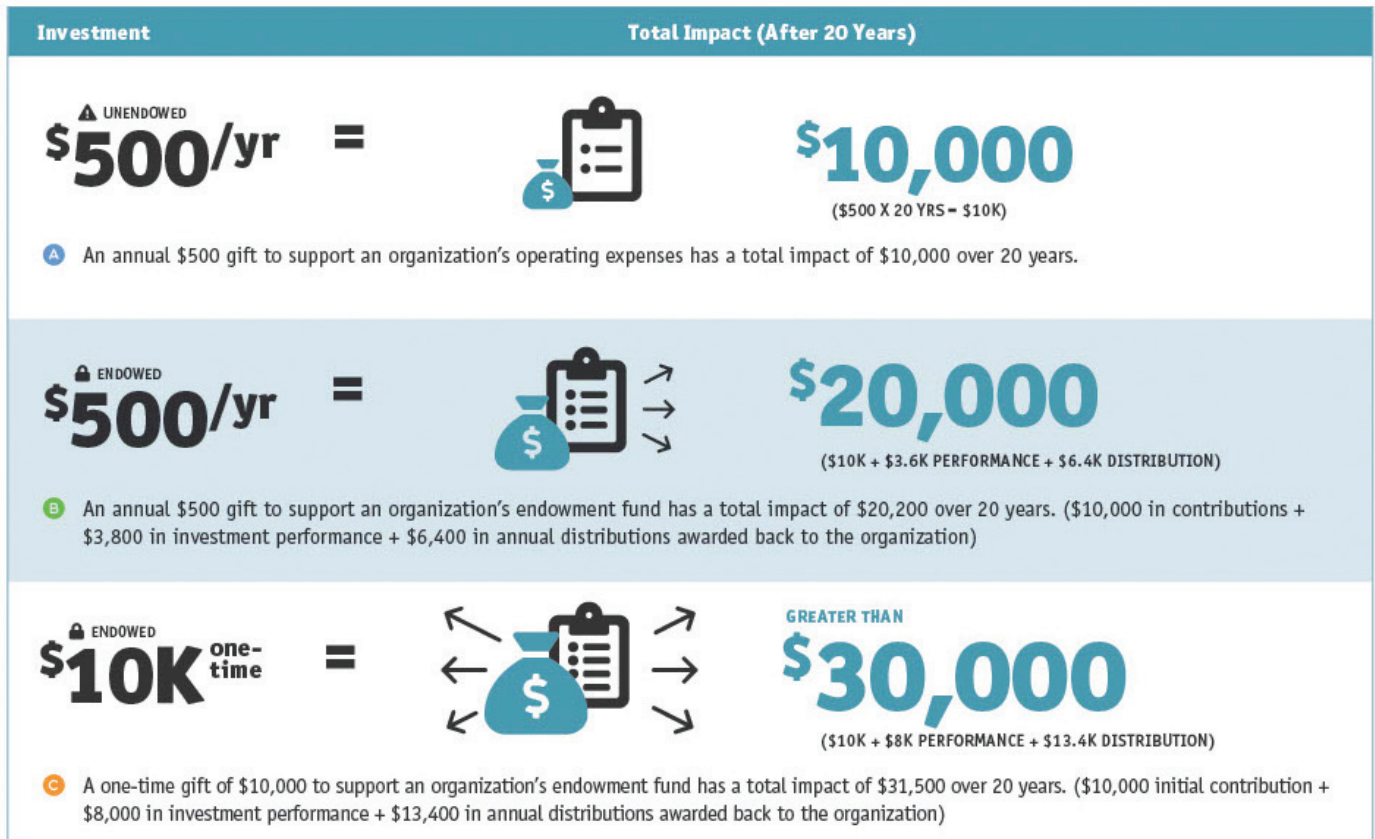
| Investment | Total Impact (After 20 Years) |
|---|---|

UNENDOWED
$500/yr =

$10,000
($500 X 20 YRS = $10K)

A An annual $500 gift to support an organization's operating expenses has a total impact of $10,000 over 20 years.

ENDOWED
$500/yr =

$20,000
($10K + $3.6K PERFORMANCE + $6.4K DISTRIBUTION)

B An annual $500 gift to support an organization's endowment fund has a total impact of $20,200 over 20 years. ($10,000 in contributions + $3,800 in investment performance + $6,400 in annual distributions awarded back to the organization)

ENDOWED
$10K one-time =

$
GREATER THAN
$30,000
($10K + $8K PERFORMANCE + $13.4K DISTRIBUTION)

C A one-time gift of $10,000 to support an organization's endowment fund has a total impact of $31,500 over 20 years. ($10,000 initial contribution + $8,000 in investment performance + $13,400 in annual distributions awarded back to the organization)